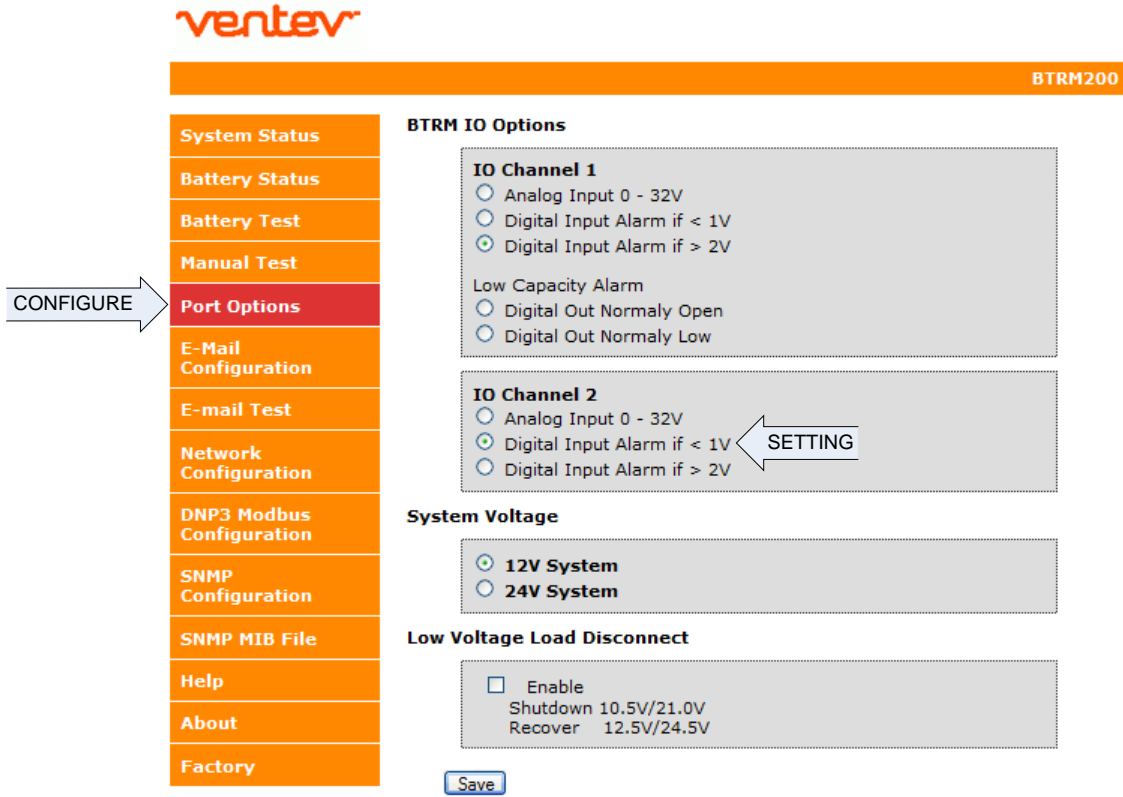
ventev

BTRM200

System Status
Battery Status
Battery Test
Manual Test
CONFIGURE
Port Options
E-Mail Configuration
E-mail Test
Network Configuration
DNP3 Modbus Configuration
SNMP Configuration
SNMP MIB File
Help
About
Factory

BTRM IO Options

IO Channel 1
Analog Input 0 - 32V
Digital Input Alarm if < 1V
Digital Input Alarm if > 2V

Low Capacity Alarm
Digital Out Normaly Open
Digital Out Normaly Low

IO Channel 2
Analog Input 0 - 32V
Digital Input Alarm if < 1V
SETTING
Digital Input Alarm if > 2V

System Voltage

12V System
24V System

Low Voltage Load Disconnect

Enable
Shutdown 10.5V/21.0V
Recover 12.5V/24.5V

Save